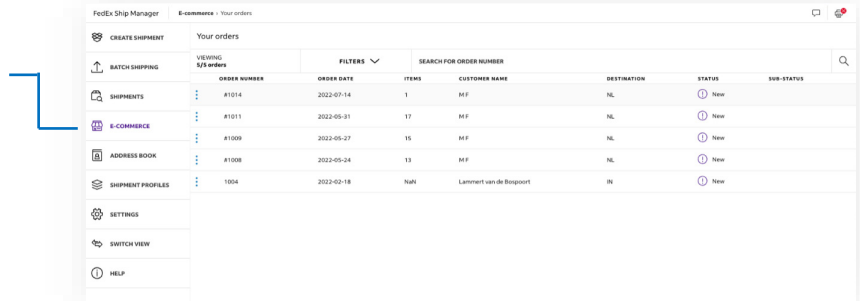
FedEx Ship Manager | E-commerce › Your orders

CREATE SHIPMENT
BATCH SHIPPING
SHIPMENTS
E-COMMERCE
ADDRESS BOOK
SHIPMENT PROFILES
SETTINGS
SWITCH VIEW
HELP

Your orders

VIEWING
5/5 orders

FILTERS

SEARCH FOR ORDER NUMBER

| ORDER NUMBER | ORDER DATE | ITEMS | CUSTOMER NAME | DESTINATION | STATUS | SUB-STATUS |
|---|---|---|---|---|---|---|
| #1014 | 2022-07-14 | 1 | M F | NL | New | |
| #1011 | 2022-05-31 | 17 | M F | NL | New | |
| #1009 | 2022-05-27 | 15 | M F | NL | New | |
| #1008 | 2022-05-24 | 13 | M F | NL | New | |
| 1004 | 2022-02-18 | NaN | Lammert van de Bospoort | IN | New | |